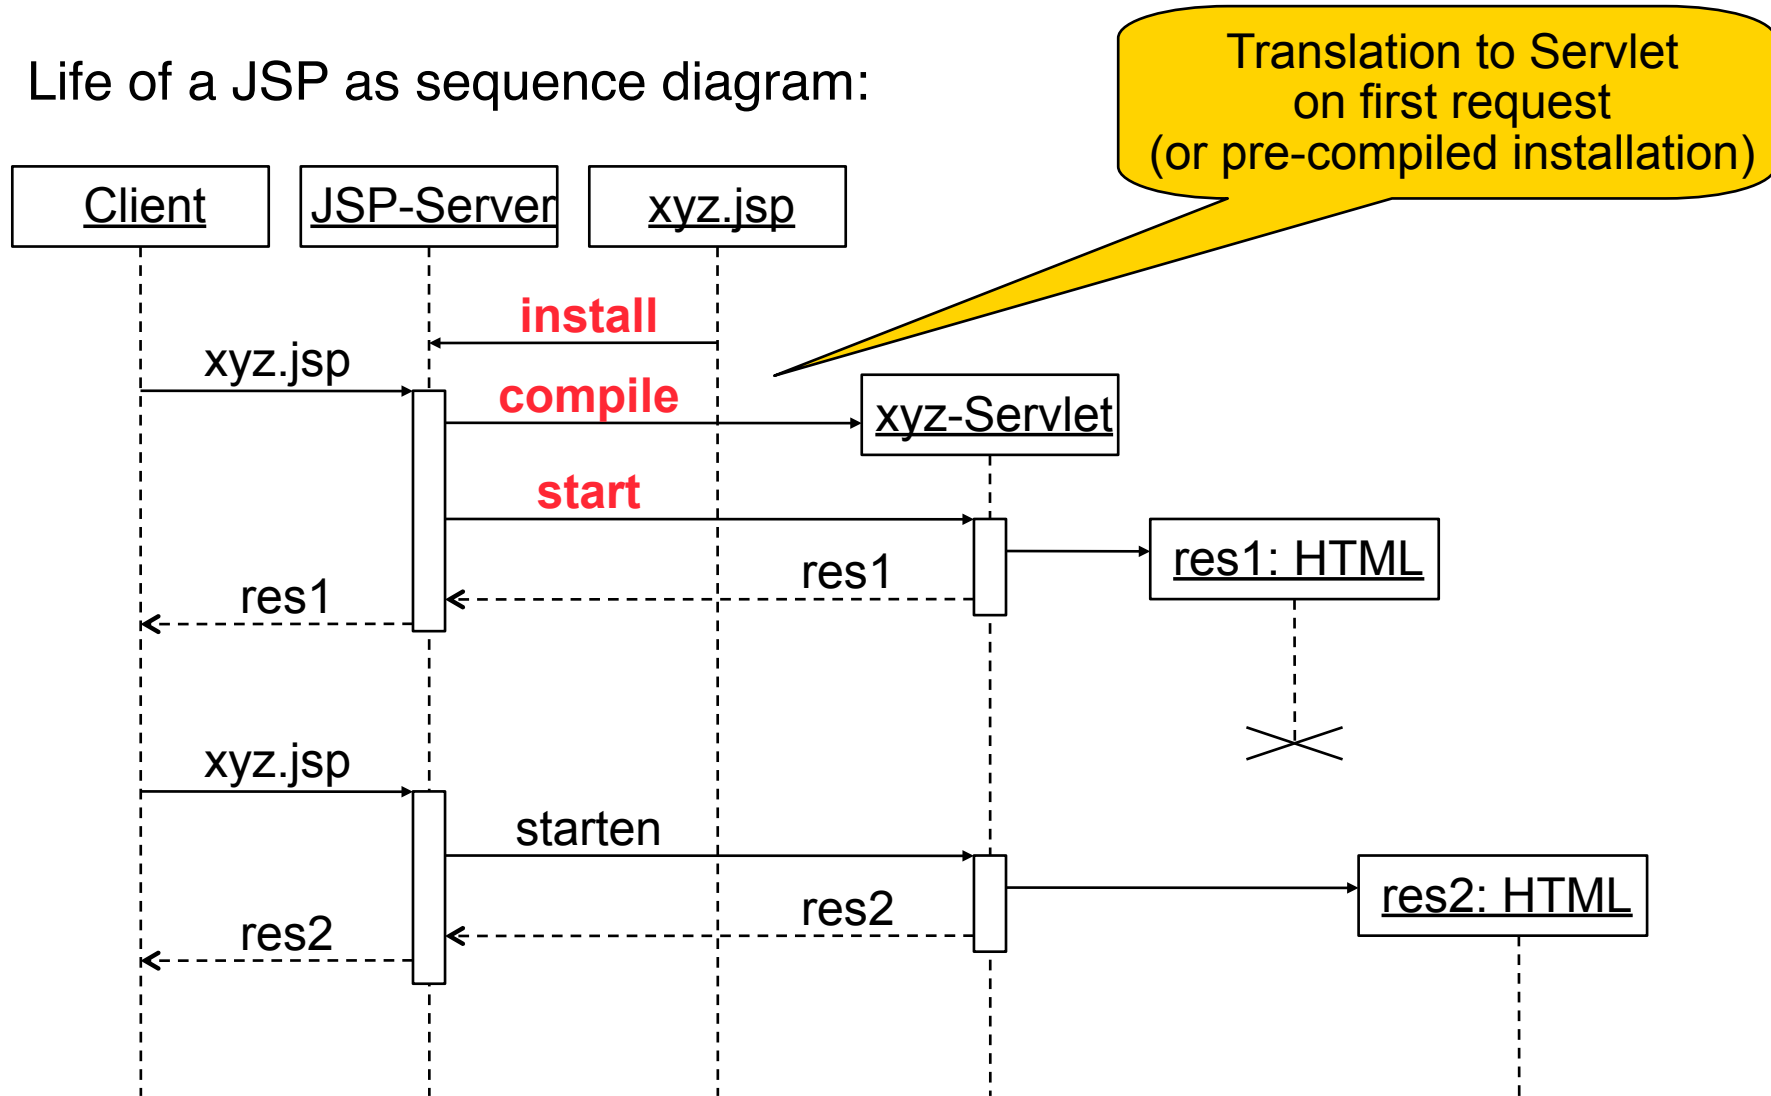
Life of a JSP as sequence diagram:

Translation to Servlet on first request (or pre-compiled installation)

Client

JSP-Server

xyz.jsp

install

xyz.jsp

compile

xyz-Servlet

start

res1: HTML

res1

res1

xyz.jsp

starten

res2: HTML

res2

res2